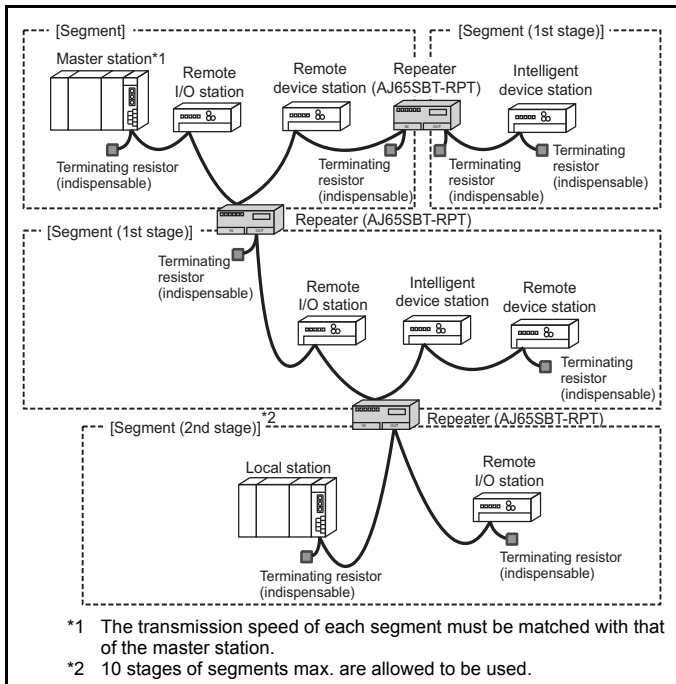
[Segment]

Master station*1

Remote I/O station

Remote device station

Repeater (AJ65SBT-RPT)

Terminating resistor (indispensable)

Terminating resistor (indispensable)

[Segment (1st stage)]

Intelligent device station

Terminating resistor (indispensable)

Terminating resistor (indispensable)

Repeater (AJ65SBT-RPT)

[Segment (1st stage)]

Terminating resistor (indispensable)

Remote I/O station

Intelligent device station

Remote device station

Terminating resistor (indispensable)

*2

Repeater (AJ65SBT-RPT)

[Segment (2nd stage)]

Local station

Remote I/O station

Terminating resistor (indispensable)

Terminating resistor (indispensable)

*1 The transmission speed of each segment must be matched with that of the master station.

*2 10 stages of segments max. are allowed to be used.